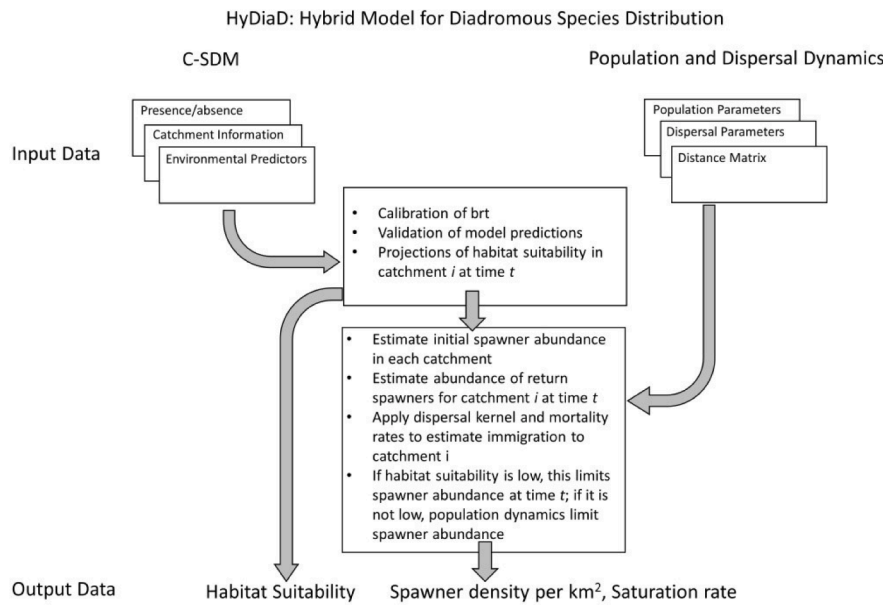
HyDiaD: Hybrid Model for Diadromous Species Distribution

C-SDM

Population and Dispersal Dynamics

Presence/absence
Catchment Information
Environmental Predictors

Input Data

Population Parameters
Dispersal Parameters
Distance Matrix

- Calibration of brt
- Validation of model predictions
- Projections of habitat suitability in catchment *i* at time *t*

- Estimate initial spawner abundance in each catchment
- Estimate abundance of return spawners for catchment *i* at time *t*
- Apply dispersal kernel and mortality rates to estimate immigration to catchment i
- If habitat suitability is low, this limits spawner abundance at time *t*; if it is not low, population dynamics limit spawner abundance

Output Data

Habitat Suitability

Spawner density per km$^2$, Saturation rate